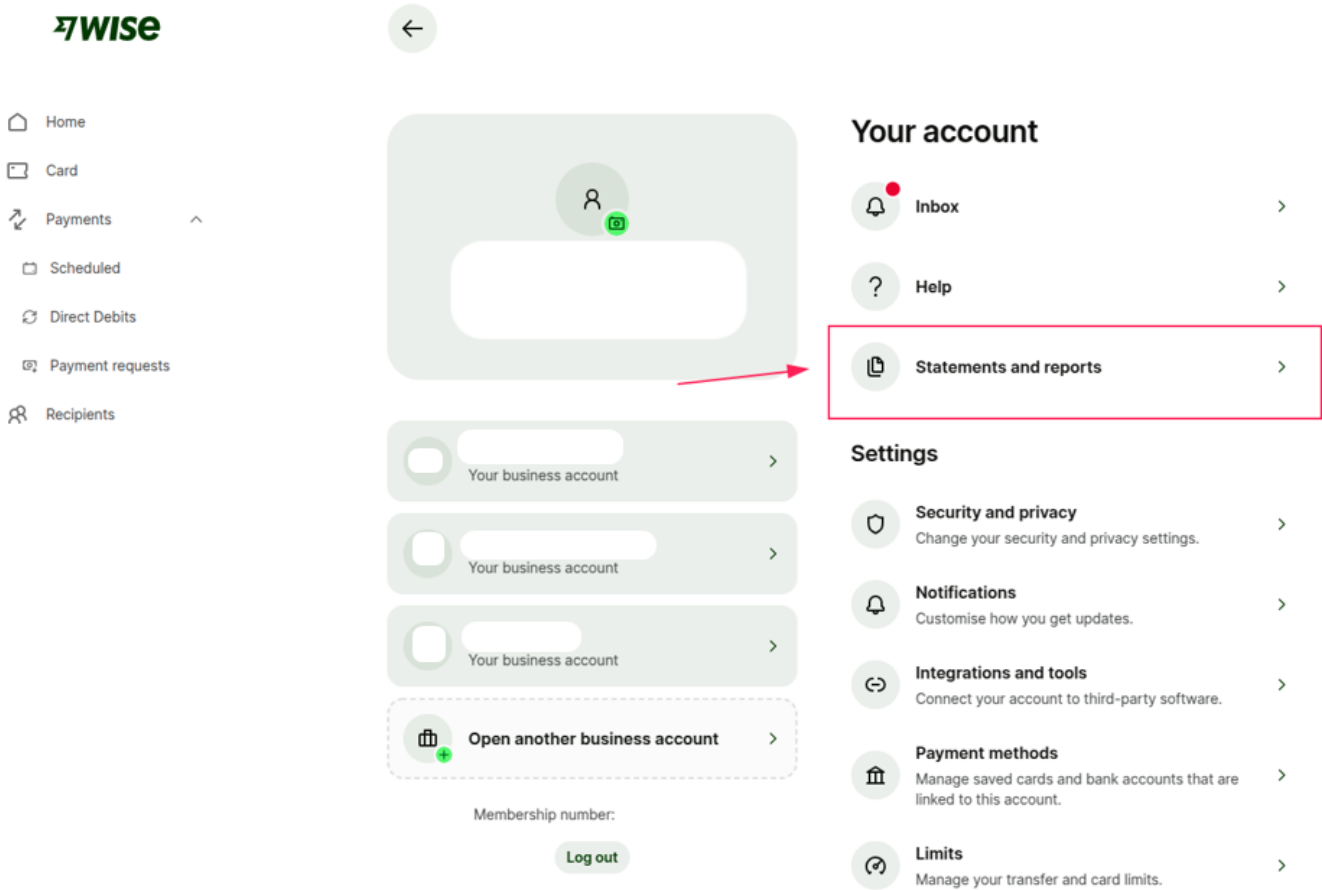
WISE

Home
Card
Payments
Scheduled
Direct Debits
Payment requests
Recipients

Your business account
Your business account
Your business account
Open another business account

Membership number:
Log out

Your account

Inbox
Help
Statements and reports

Settings

Security and privacy
Change your security and privacy settings.

Notifications
Customise how you get updates.

Integrations and tools
Connect your account to third-party software.

Payment methods
Manage saved cards and bank accounts that are linked to this account.

Limits
Manage your transfer and card limits.